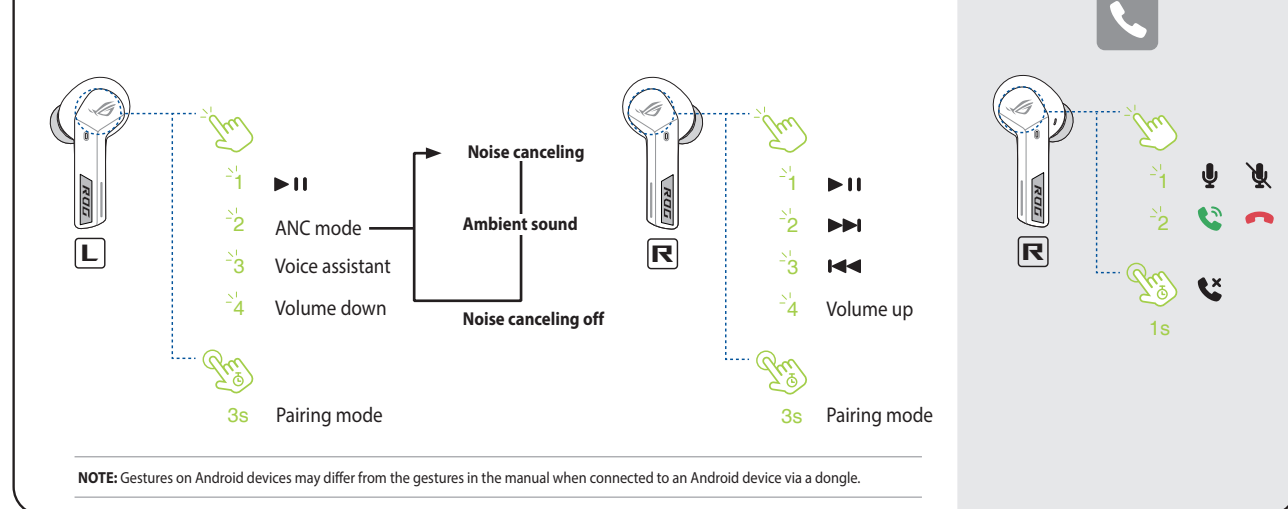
ROG
L

1
2 ANC mode
3 Voice assistant
4 Volume down

3s Pairing mode

Noise canceling
Ambient sound
Noise canceling off

ROG
R

1
2
3
4 Volume up

3s Pairing mode

ROG
R

1
2

1s

NOTE: Gestures on Android devices may differ from the gestures in the manual when connected to an Android device via a dongle.